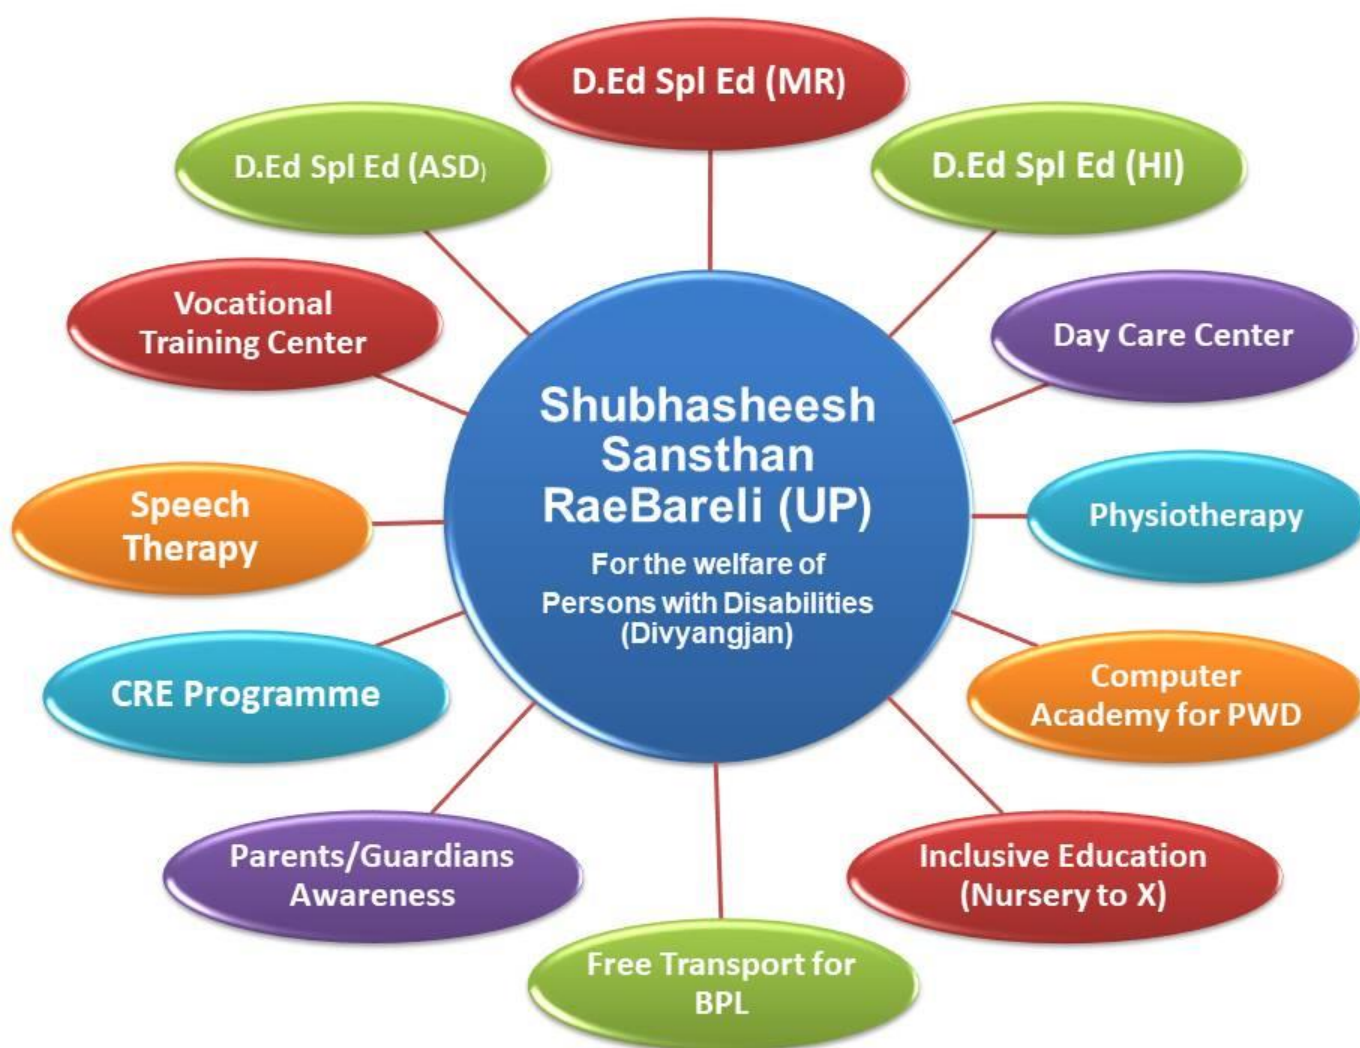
D.Ed Spl Ed (MR)

D.Ed Spl Ed (ASD)

D.Ed Spl Ed (HI)

Vocational Training Center

Day Care Center

Shubhasheesh Sansthan RaeBareli (UP)

For the welfare of Persons with Disabilities (Divyangjan)

Speech Therapy

Physiotherapy

CRE Programme

Computer Academy for PWD

Parents/Guardians Awareness

Inclusive Education (Nursery to X)

Free Transport for BPL